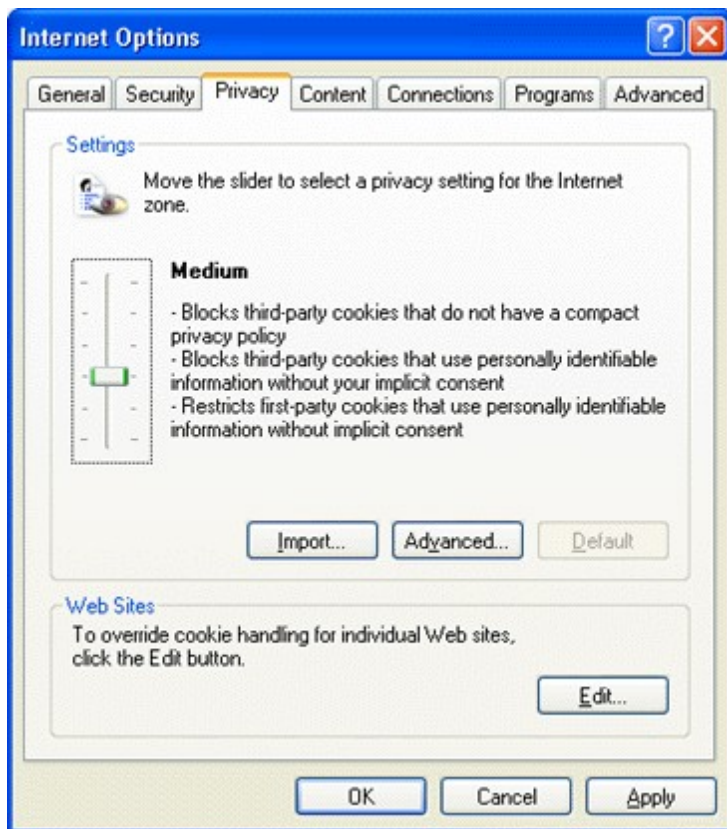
Internet Options

General Security Privacy Content Connections Programs Advanced

Settings

Move the slider to select a privacy setting for the Internet zone.

Medium

- Blocks third-party cookies that do not have a compact privacy policy
- Blocks third-party cookies that use personally identifiable information without your implicit consent
- Restricts first-party cookies that use personally identifiable information without implicit consent

Import... Advanced... Default

Web Sites

To override cookie handling for individual Web sites, click the Edit button.

Edit...

OK Cancel Apply